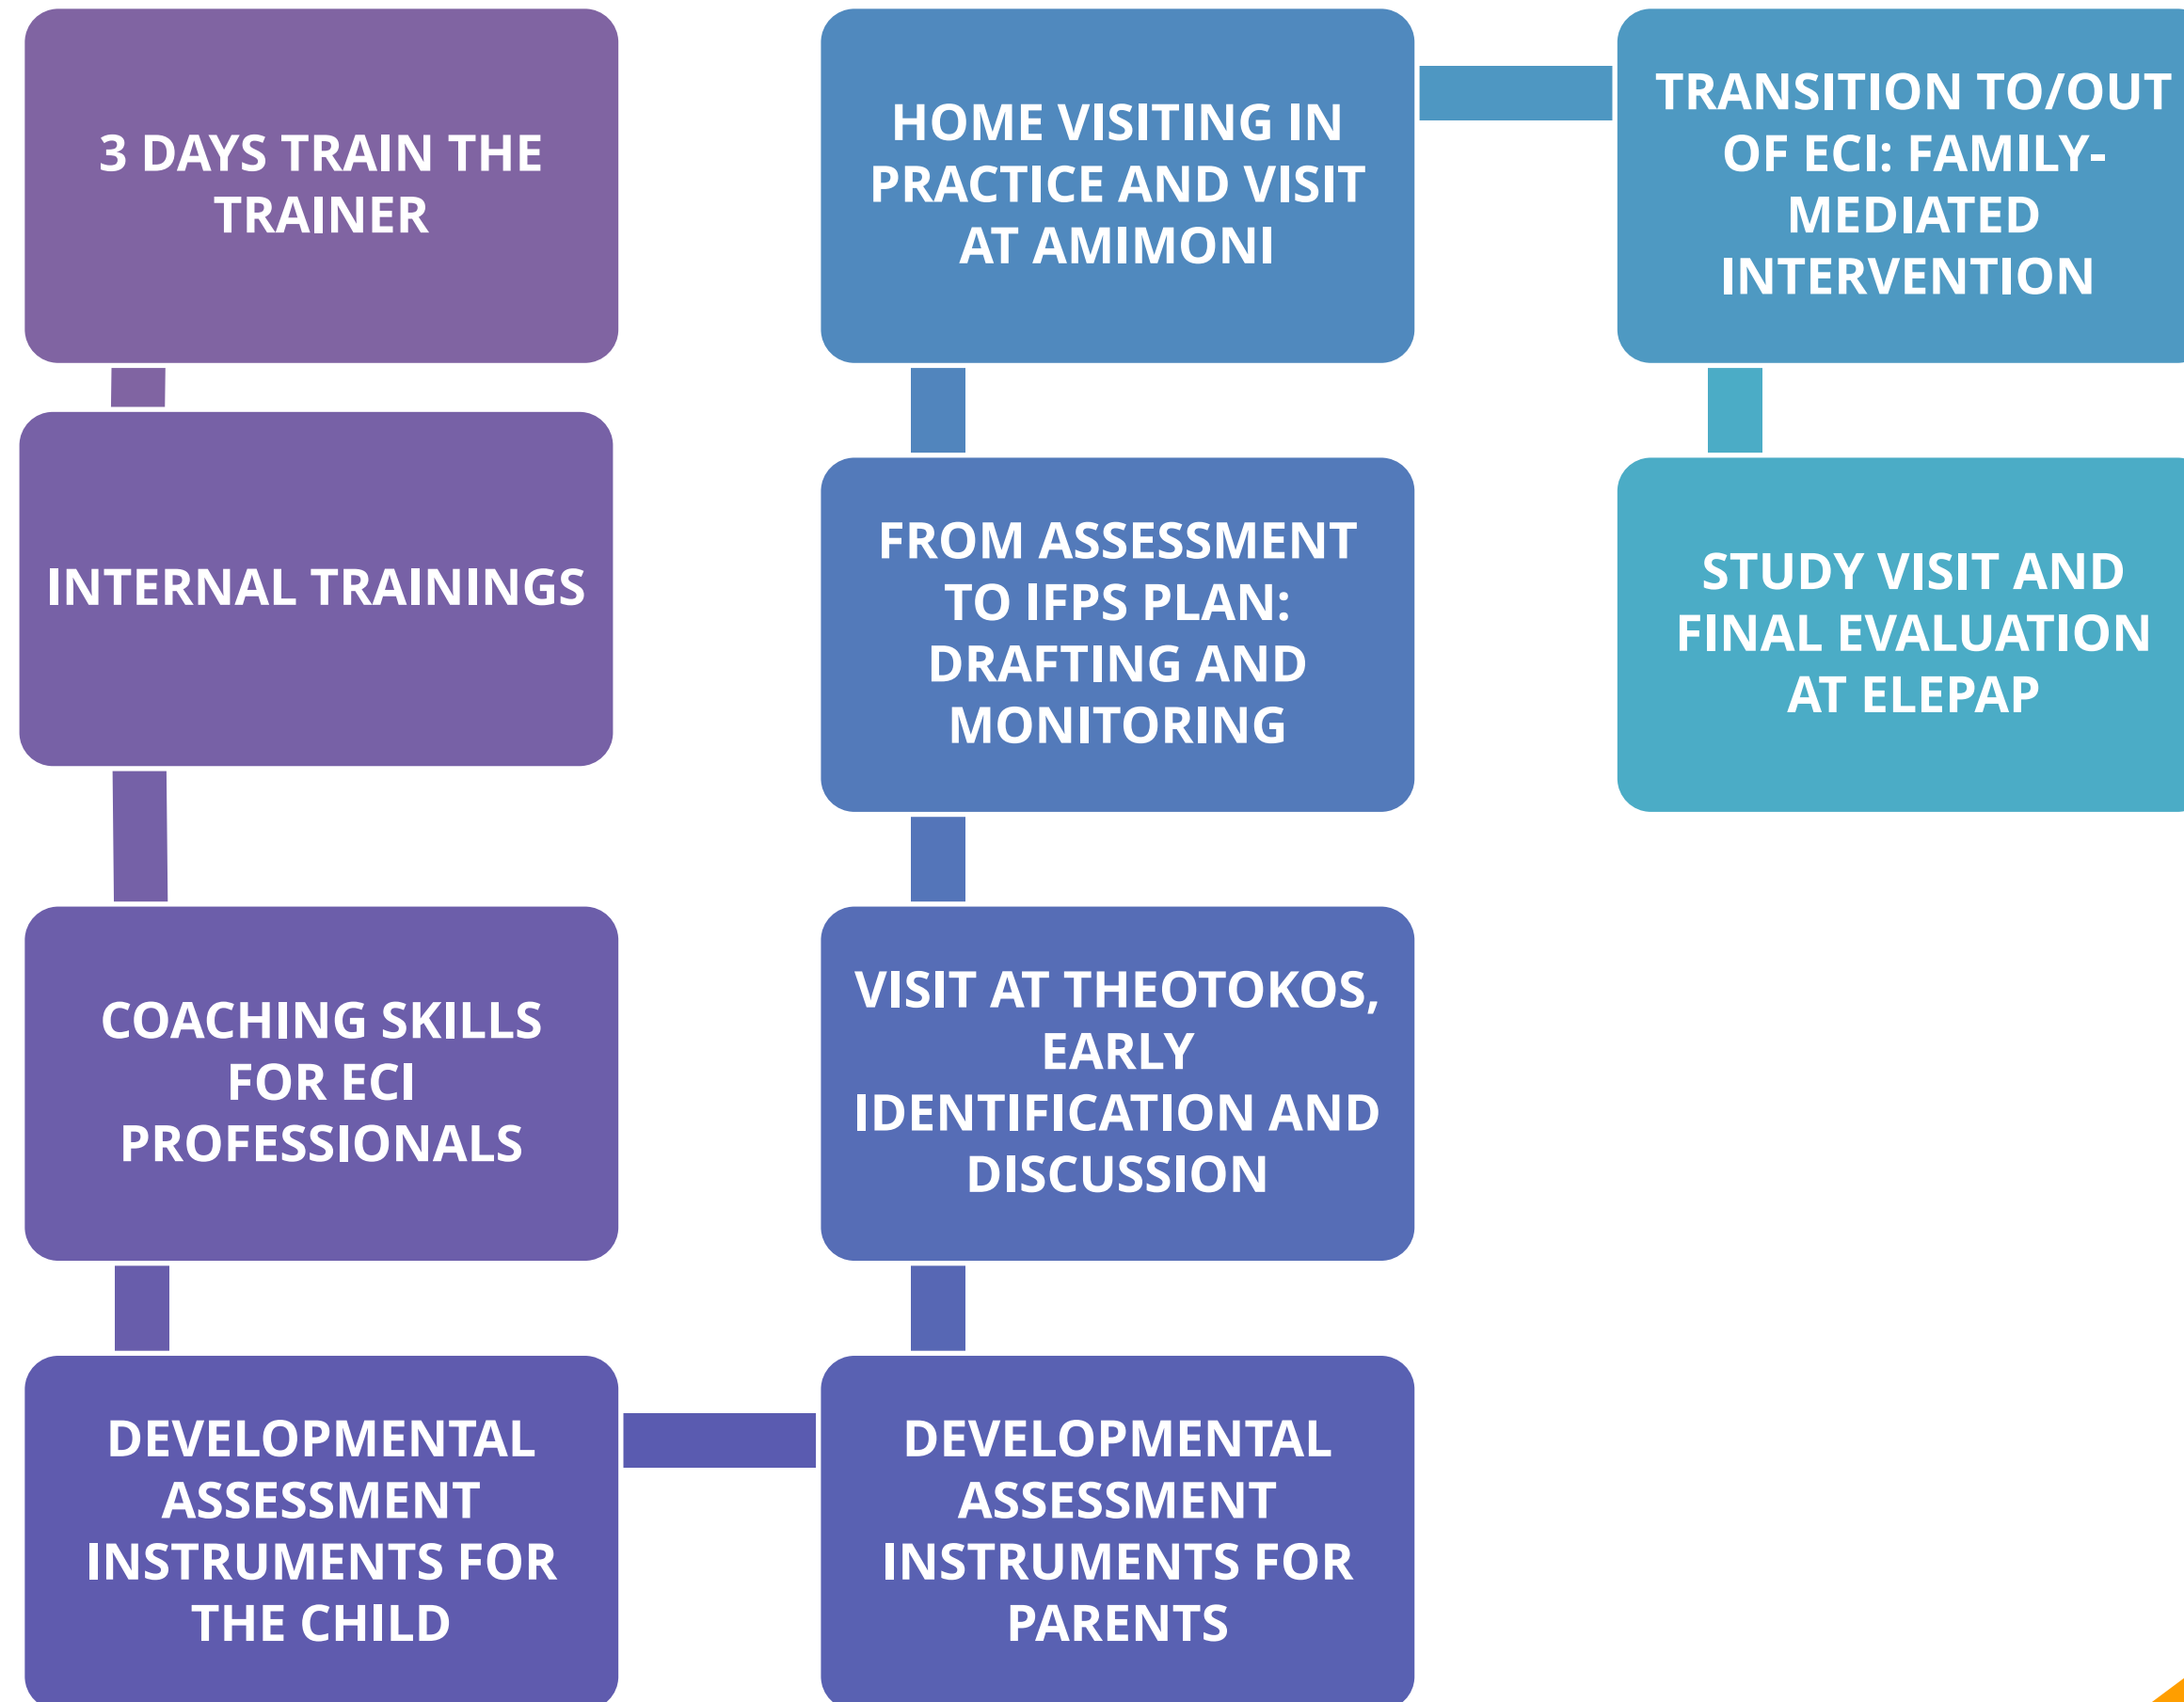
3 DAYS TRAIN THE TRAINER

INTERNAL TRAININGS

COACHING SKILLS FOR ECI PROFESSIONALS

DEVELOPMENTAL ASSESSMENT INSTRUMENTS FOR THE CHILD

DEVELOPMENTAL ASSESSMENT INSTRUMENTS FOR PARENTS

VISIT AT THEOTOKOS, EARLY IDENTIFICATION AND DISCUSSION

FROM ASSESSMENT TO IFPS PLAN: DRAFTING AND MONITORING

HOME VISITING IN PRACTICE AND VISIT AT AMIMONI

TRANSITION TO/OUT OF ECI: FAMILY-MEDIATED INTERVENTION

STUDY VISIT AND FINAL EVALUATION AT ELEPAP